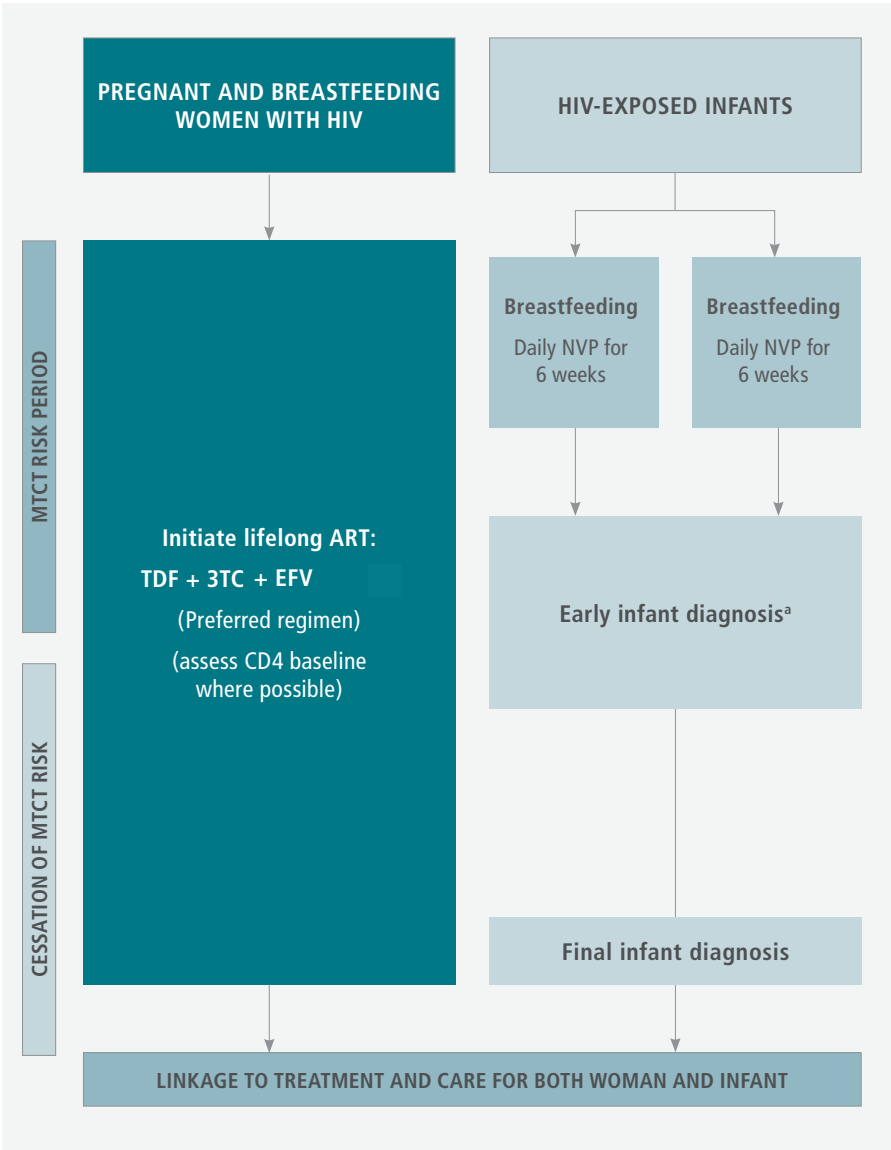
PREGNANT AND BREASTFEEDING WOMEN WITH HIV

HIV-EXPOSED INFANTS

MTCT RISK PERIOD

CESSATION OF MTCT RISK

Breastfeeding

Daily NVP for 6 weeks

Breastfeeding

Daily NVP for 6 weeks

Initiate lifelong ART:

TDF + 3TC + EFV

(Preferred regimen)

(assess CD4 baseline where possible)

Early infant diagnosis$^{a}$

Final infant diagnosis

LINKAGE TO TREATMENT AND CARE FOR BOTH WOMAN AND INFANT